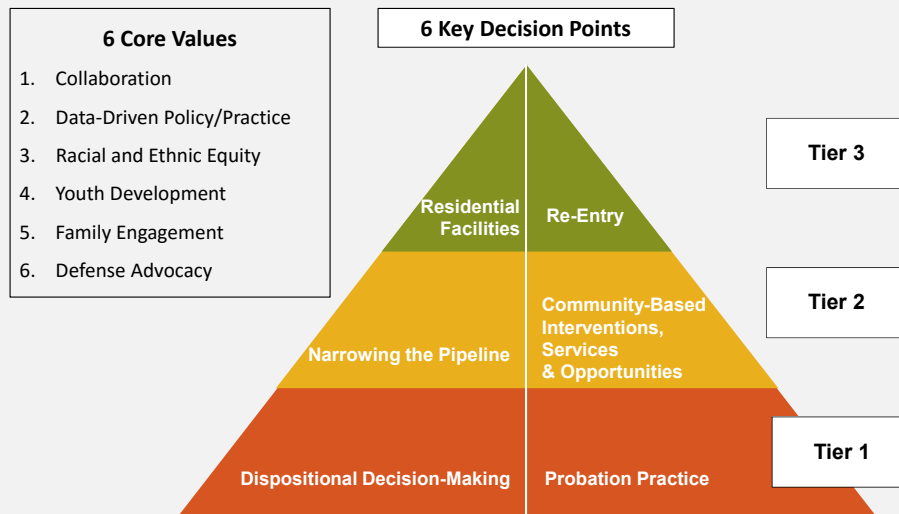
6 Core Values

1. Collaboration
2. Data-Driven Policy/Practice
3. Racial and Ethnic Equity
4. Youth Development
5. Family Engagement
6. Defense Advocacy

6 Key Decision Points

Residential Facilities

Re-Entry

Tier 3

Narrowing the Pipeline

Community-Based Interventions, Services & Opportunities

Tier 2

Dispositional Decision-Making

Probation Practice

Tier 1